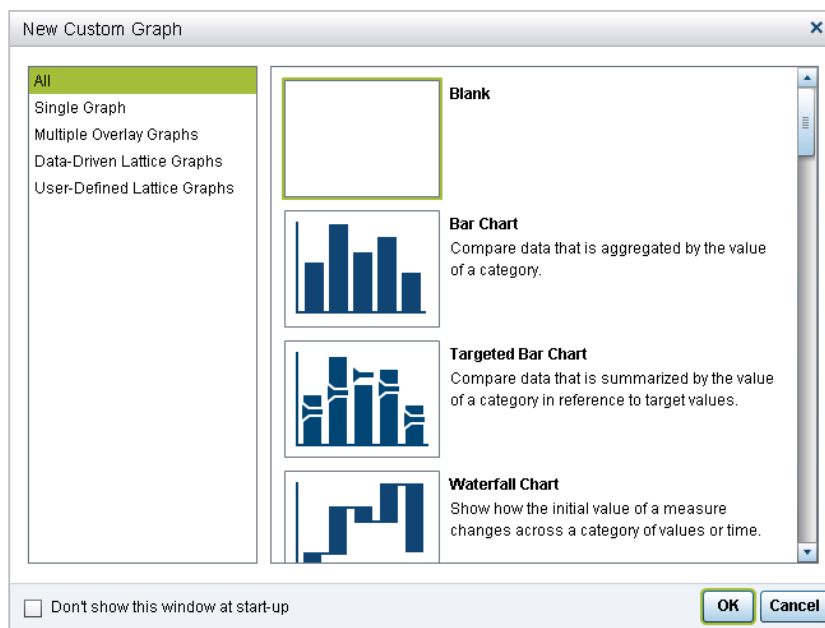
New Custom Graph

×

All
Single Graph
Multiple Overlay Graphs
Data-Driven Lattice Graphs
User-Defined Lattice Graphs

Blank

Bar Chart
Compare data that is aggregated by the value of a category.

Targeted Bar Chart
Compare data that is summarized by the value of a category in reference to target values.

Waterfall Chart
Show how the initial value of a measure changes across a category of values or time.

Don't show this window at start-up

OK

Cancel